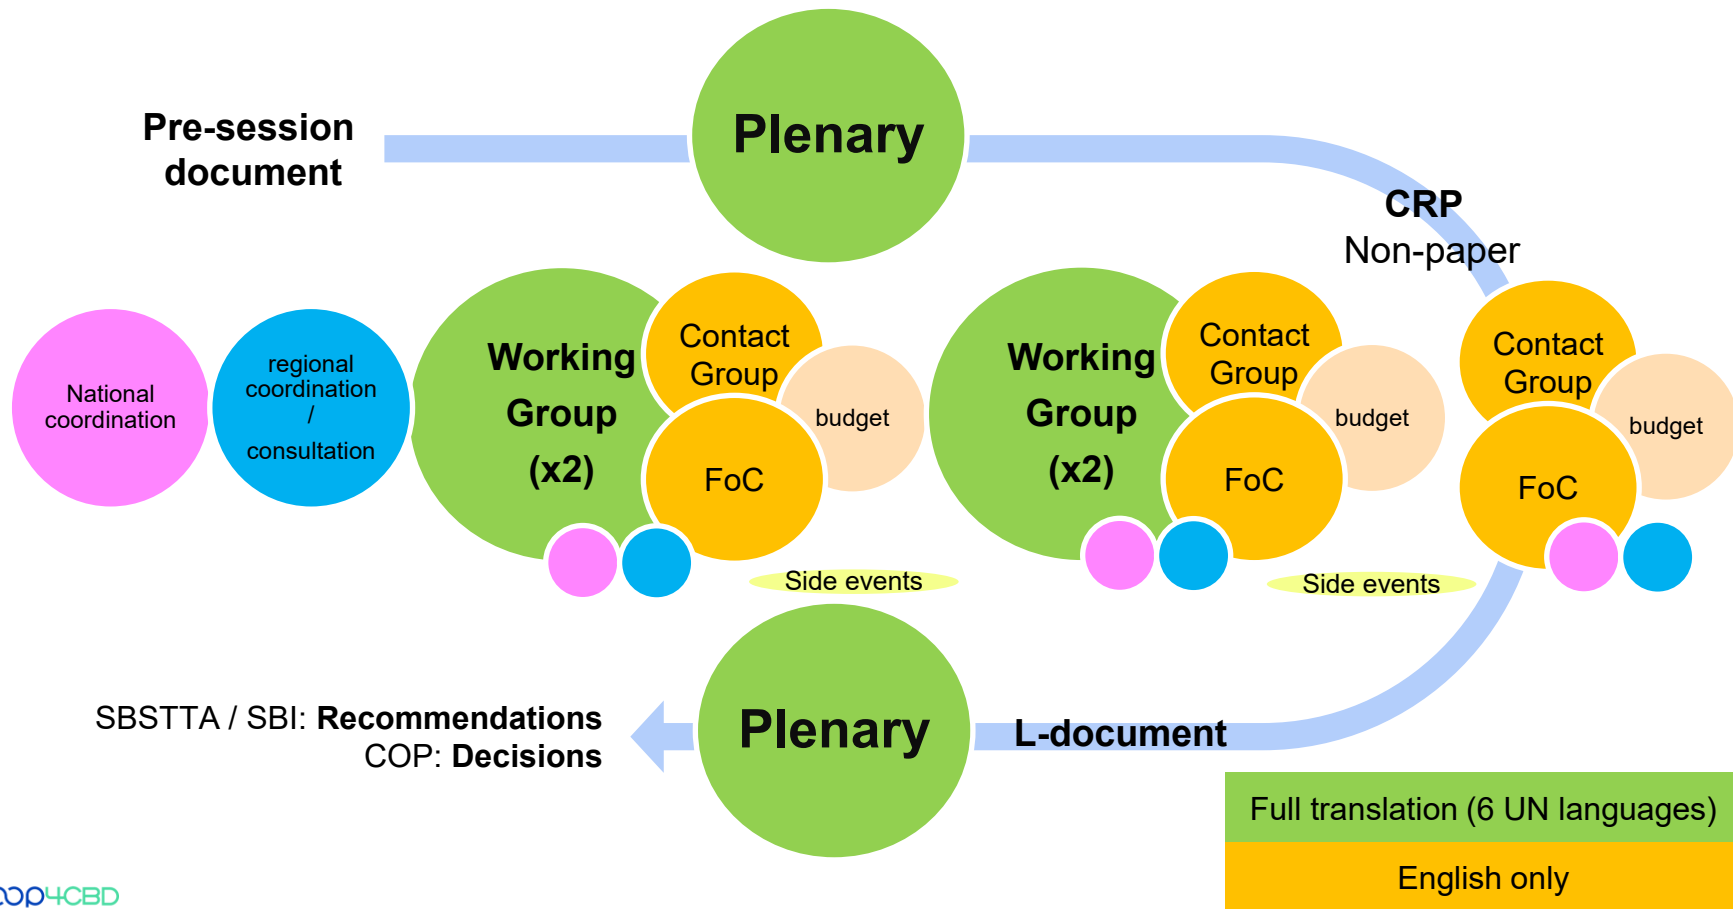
Pre-session document

Plenary

CRP
Non-paper

National coordination

regional coordination / consultation

Working Group (x2)

Contact Group

budget

FoC

Side events

Working Group (x2)

Contact Group

budget

FoC

Side events

Contact Group

budget

FoC

SBSTTA / SBI: Recommendations
COP: Decisions

Plenary

L-document

Full translation (6 UN languages)

English only

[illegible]P4CBD